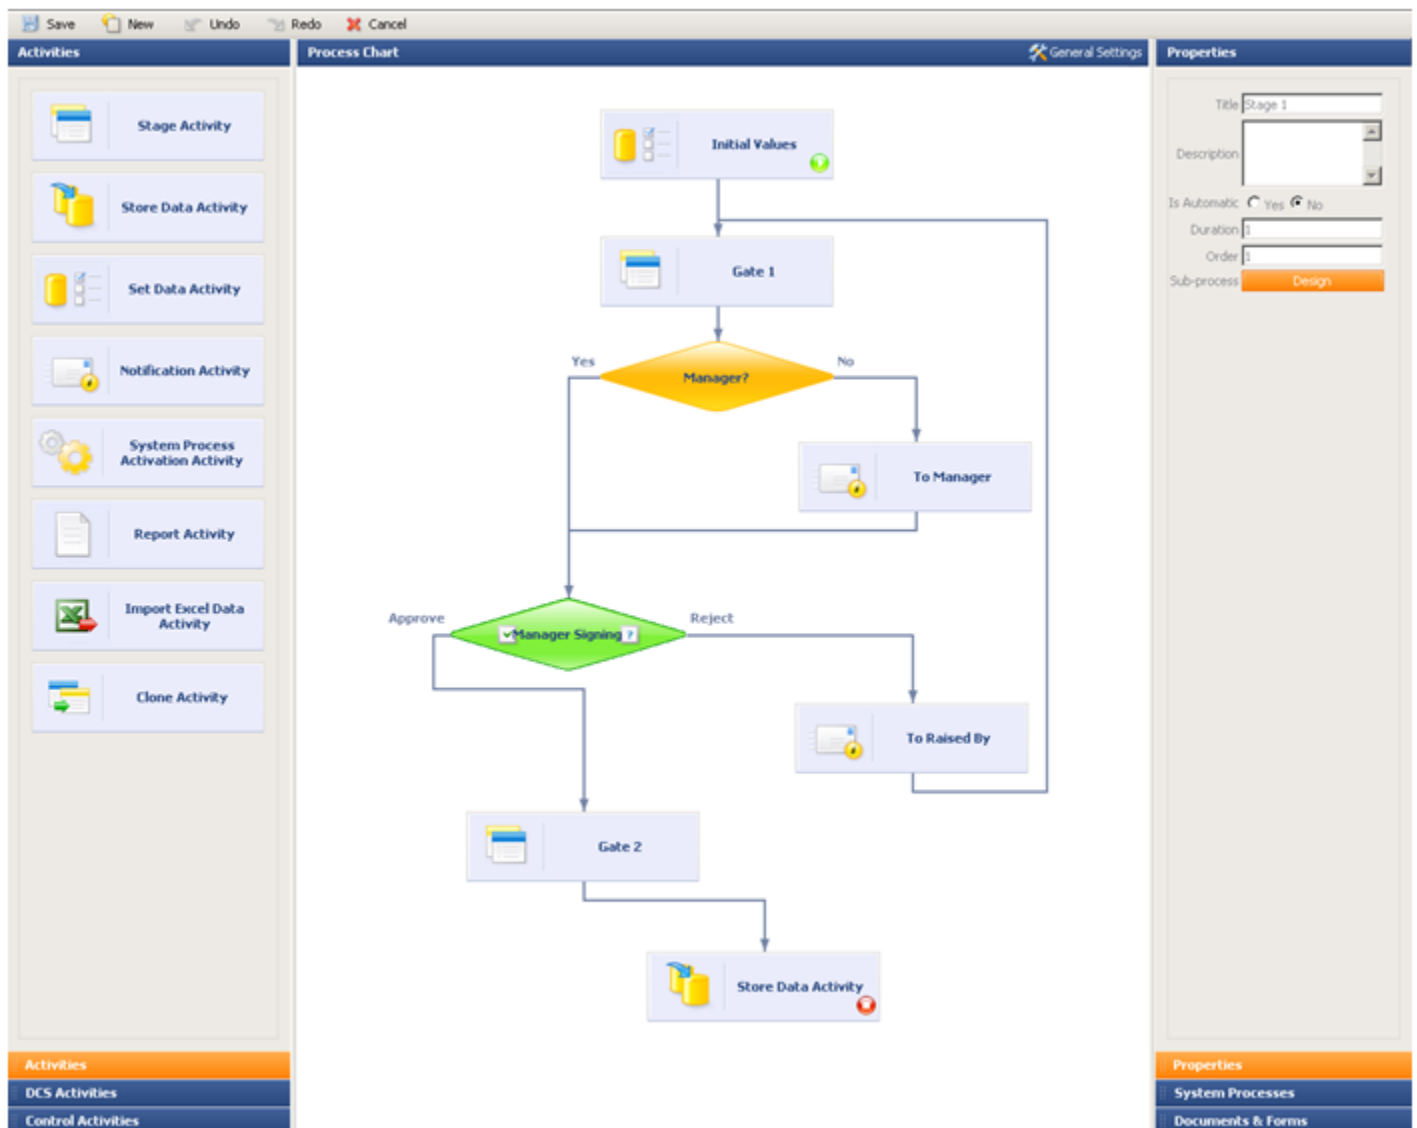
Save New Undo Redo Cancel

Activities

Stage Activity
Store Data Activity
Set Data Activity
Notification Activity
System Process Activation Activity
Report Activity
Import Excel Data Activity
Clone Activity

Activities
DCS Activities
Control Activities

Process Chart
General Settings

Initial Values
Gate 1
Yes
Manager?
No
To Manager
Approve
Manager Signing
Reject
To Raised By
Gate 2
Store Data Activity

Properties

Title Stage 1
Description
Is Automatic Yes No
Duration 1
Order 1
Sub-process Design

Properties
System Processes
Documents & Forms